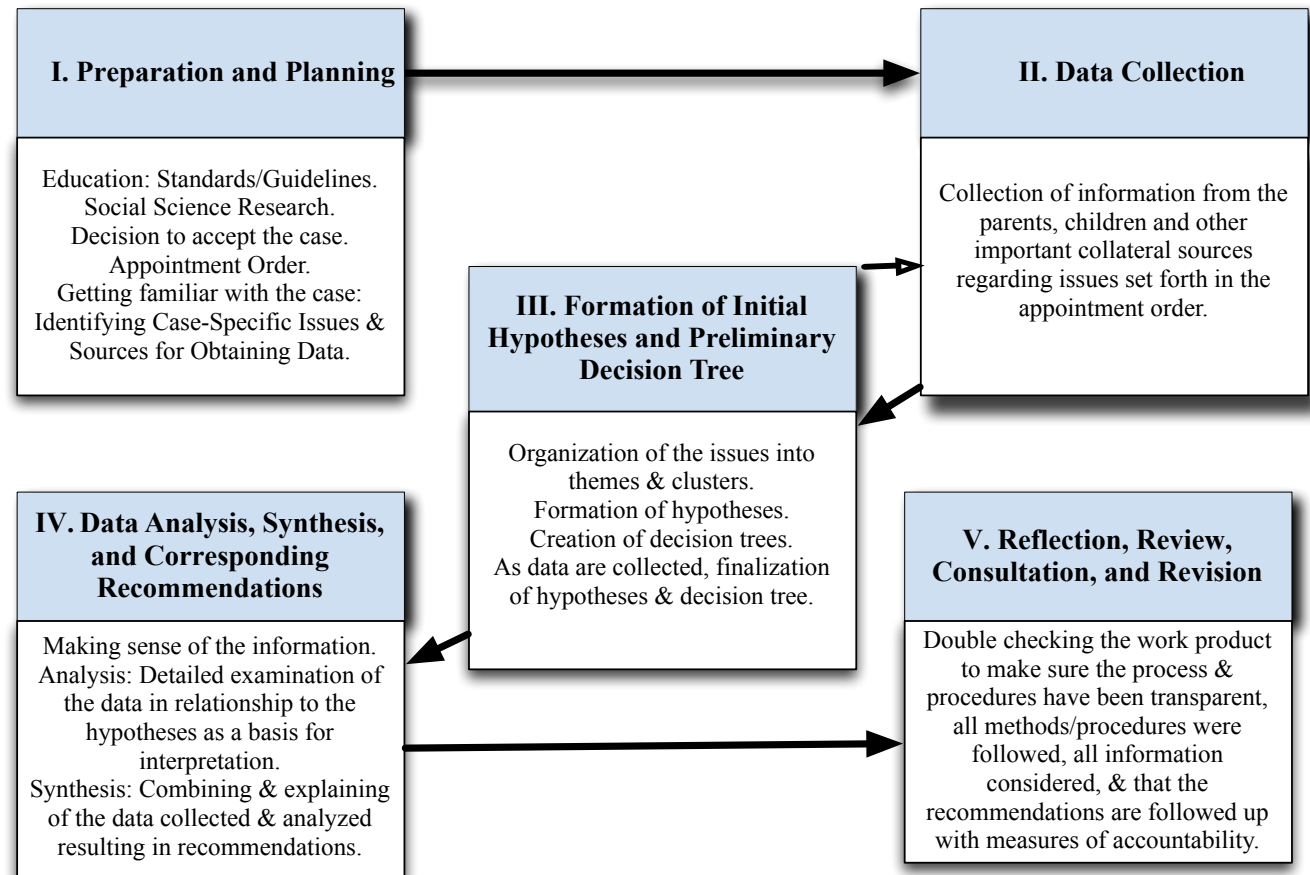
I. Preparation and Planning

Education: Standards/Guidelines. Social Science Research. Decision to accept the case. Appointment Order. Getting familiar with the case: Identifying Case-Specific Issues & Sources for Obtaining Data.

II. Data Collection

Collection of information from the parents, children and other important collateral sources regarding issues set forth in the appointment order.

III. Formation of Initial Hypotheses and Preliminary Decision Tree

Organization of the issues into themes & clusters. Formation of hypotheses. Creation of decision trees. As data are collected, finalization of hypotheses & decision tree.

IV. Data Analysis, Synthesis, and Corresponding Recommendations

Making sense of the information. Analysis: Detailed examination of the data in relationship to the hypotheses as a basis for interpretation. Synthesis: Combining & explaining of the data collected & analyzed resulting in recommendations.

V. Reflection, Review, Consultation, and Revision

Double checking the work product to make sure the process & procedures have been transparent, all methods/procedures were followed, all information considered, & that the recommendations are followed up with measures of accountability.